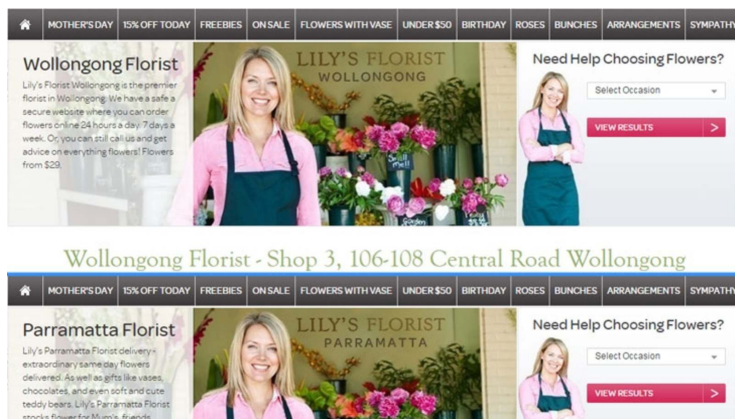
MOTHER'S DAY | 15% OFF TODAY | FREEBIES | ON SALE | FLOWERS WITH VASE | UNDER $50 | BIRTHDAY | ROSES | BUNCHES | ARRANGEMENTS | SYMPATHY

Wollongong Florist

Lily's Florist Wollongong is the premier florist in Wollongong. We have a safe a secure website where you can order flowers online 24 hours a day 7 days a week. Or, you can still call us and get advice on everything flowers! Flowers from $29.

LILY'S FLORIST
WOLLONGONG

Need Help Choosing Flowers?

Select Occasion

VIEW RESULTS

Wollongong Florist - Shop 3, 106-108 Central Road Wollongong

MOTHER'S DAY | 15% OFF TODAY | FREEBIES | ON SALE | FLOWERS WITH VASE | UNDER $50 | BIRTHDAY | ROSES | BUNCHES | ARRANGEMENTS | SYMPATHY

Parramatta Florist

Lily's Parramatta Florist delivery - extraordinary same day flowers delivered. As well as gifts like vases, chocolates, and even soft and cute teddy bears, Lily's Parramatta Florist stocks flowers for Mum's, friends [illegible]

LILY'S FLORIST
PARRAMATTA

Need Help Choosing Flowers?

Select Occasion

VIEW RESULTS